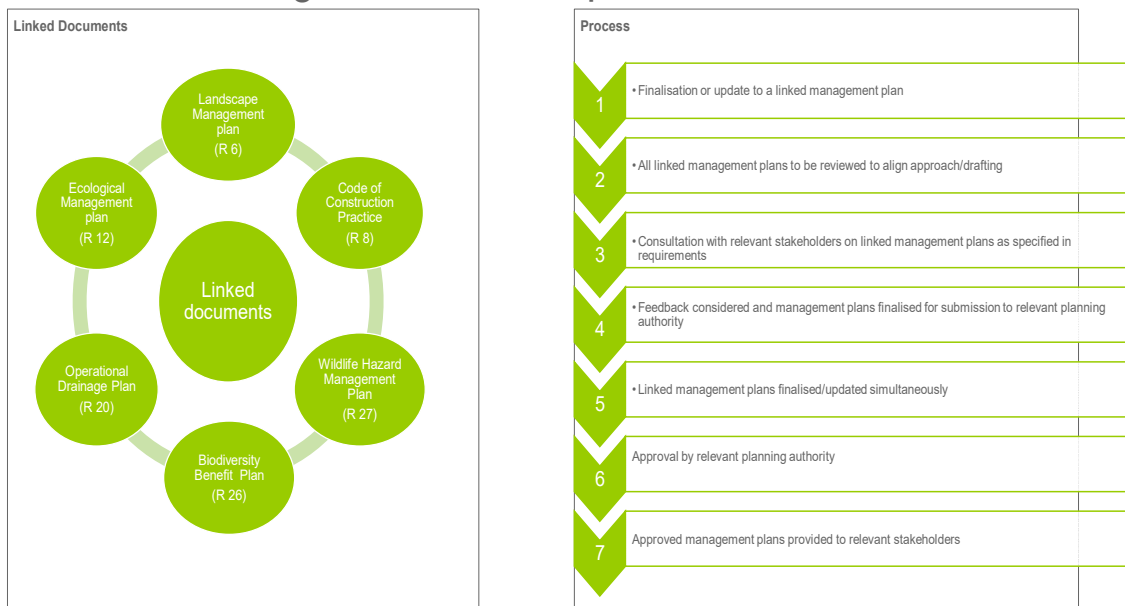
Linked Documents

Landscape Management plan
(R 6)

Code of Construction Practice
(R 8)

Wildlife Hazard Management Plan
(R 27)

Biodiversity Benefit Plan
(R 26)

Operational Drainage Plan
(R 20)

Ecological Management plan
(R 12)

Linked documents

Process

1
• Finalisation or update to a linked management plan

2
• All linked management plans to be reviewed to align approach/drafting

3
• Consultation with relevant stakeholders on linked management plans as specified in requirements

4
• Feedback considered and management plans finalised for submission to relevant planning authority

5
• Linked management plans finalised/updated simultaneously

6
Approval by relevant planning authority

7
Approved management plans provided to relevant stakeholders